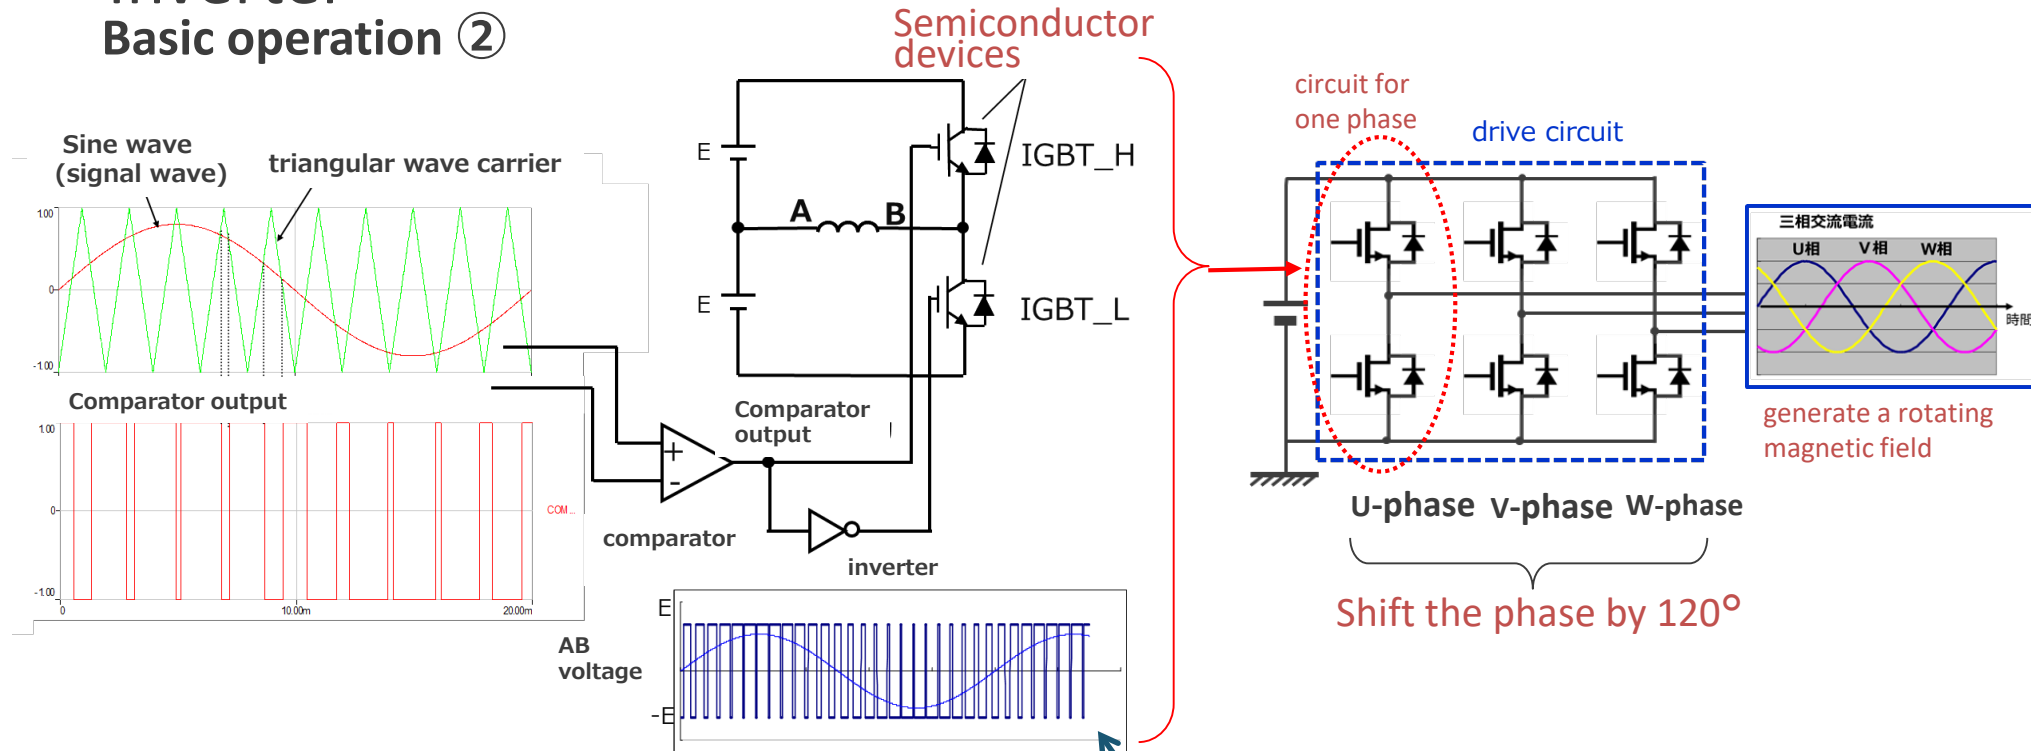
Basic operation ②

Sine wave (signal wave)

triangular wave carrier

1.00

0

-1.00

Comparator output

1.00

0

-1.00

COM

0

10.00m

20.00m

Semiconductor devices

E

E

A

B

IGBT_H

IGBT_L

Comparator output

comparator

inverter

AB voltage

E

-E

circuit for one phase

drive circuit

三相交流電流

U相

V相

W相

時間

generate a rotating magnetic field

U-phase V-phase W-phase

Shift the phase by 120°